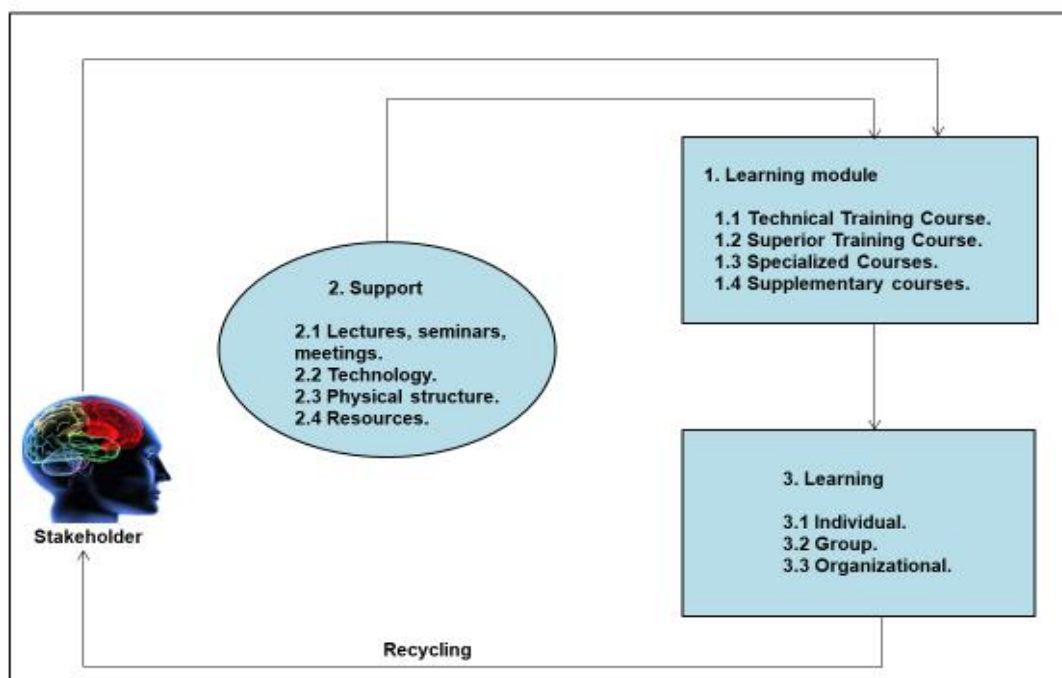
1. Learning module

1.1 Technical Training Course.
1.2 Superior Training Course.
1.3 Specialized Courses.
1.4 Supplementary courses.

2. Support

2.1 Lectures, seminars, meetings.
2.2 Technology.
2.3 Physical structure.
2.4 Resources.

3. Learning

3.1 Individual.
3.2 Group.
3.3 Organizational.

Stakeholder

Recycling